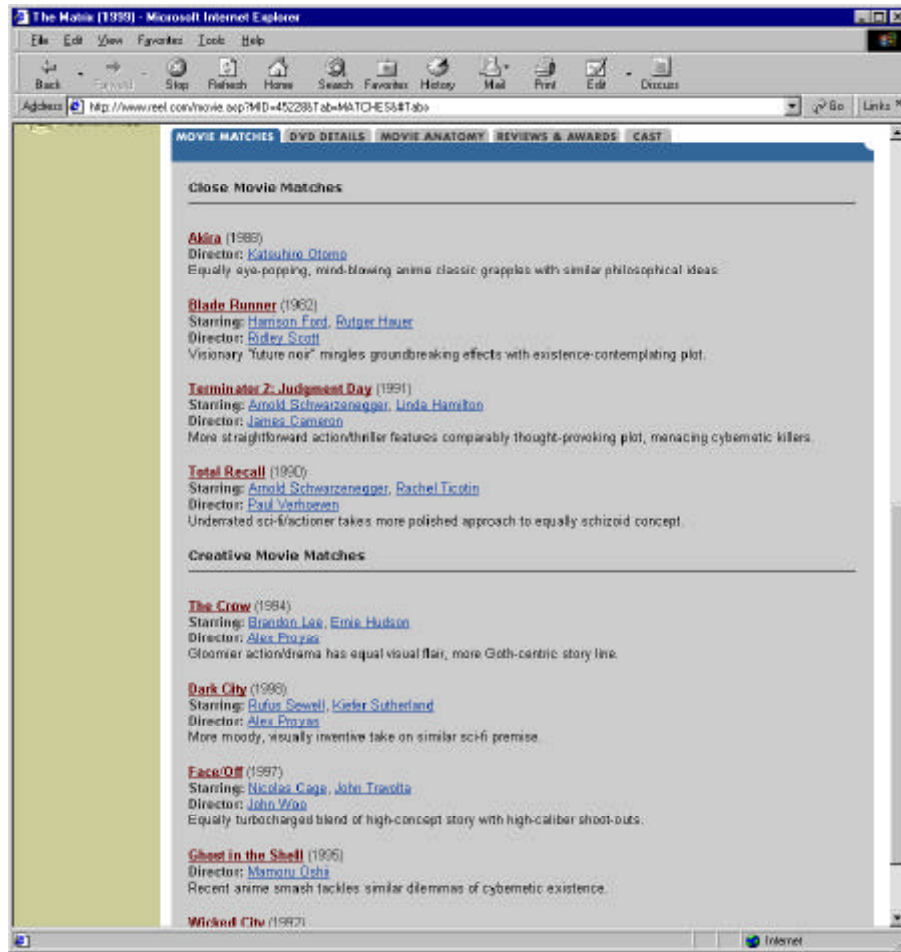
The Matrix (1999) - Microsoft Internet Explorer

File Edit View Favorites Tools Help

Back Forward Stop Refresh Home Search Favorites History Mail Print Edit Discuss

Address http://www.reel.com/movie.asp?MID=45228&Tab=MATCHES&#Tabs

Go Links

MOVIE MATCHES DVD DETAILS MOVIE ANATOMY REVIEWS & AWARDS CAST

Close Movie Matches

Akira (1988)
Director: Katsuhiro Otomo
Equally eye-popping, mind-blowing anime classic grapples with similar philosophical ideas.

Blade Runner (1982)
Starring: Harrison Ford, Rutger Hauer
Director: Ridley Scott
Visionary "future noir" mingles groundbreaking effects with existence-contemplating plot.

Terminator 2: Judgment Day (1991)
Starring: Arnold Schwarzenegger, Linda Hamilton
Director: James Cameron
More straightforward action/thriller features comparably thought-provoking plot, menacing cybernetic killers.

Total Recall (1990)
Starring: Arnold Schwarzenegger, Rachel Ticotin
Director: Paul Verhoeven
Underrated sci-fi/actioner takes more polished approach to equally schizoid concept.

Creative Movie Matches

The Crow (1994)
Starring: Brandon Lee, Ernie Hudson
Director: Alex Proyas
Gloomier action/drama has equal visual flair, more Goth-centric story line.

Dark City (1998)
Starring: Rufus Sewell, Kiefer Sutherland
Director: Alex Proyas
More moody, visually inventive take on similar sci-fi premise.

Face/Off (1997)
Starring: Nicolas Cage, John Travolta
Director: John Woo
Equally turbocharged blend of high-concept story with high-caliber shoot-outs.

Ghost in the Shell (1995)
Director: Mamoru Oshii
Recent anime smash tackles similar dilemmas of cybernetic existence.

Wicked City (1992)

Internet